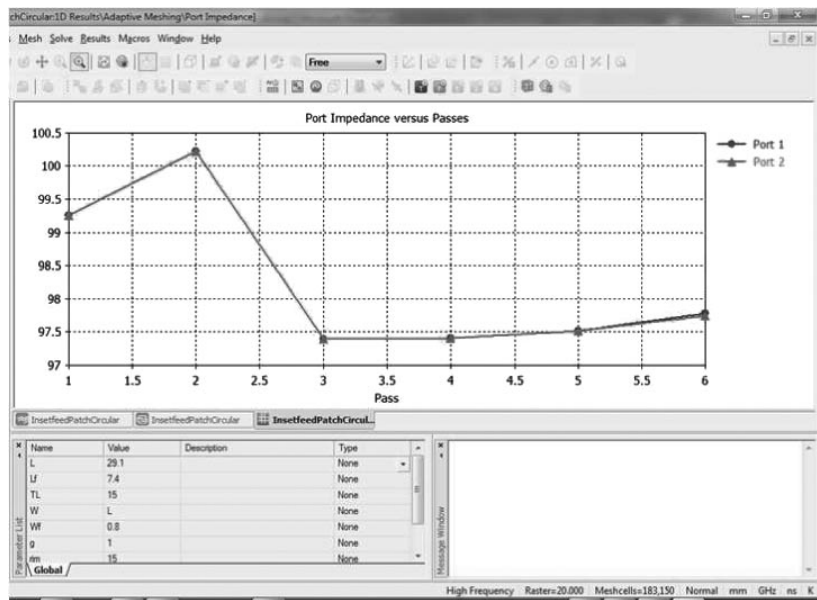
chCircular:1D Results\Adaptive Meshing\Port Impedance]

Mesh Solve Results Macros Window Help

Free

Port Impedance versus Passes

100.5
100
99.5
99
98.5
98
97.5
97

1 1.5 2 2.5 3 3.5 4 4.5 5 5.5 6

Pass

Port 1
Port 2

InsetfeedPatchCircular | InsetfeedPatchCircular | InsetfeedPatchCircul...

| Name | Value | Description | Type |
|---|---|---|---|
| L | 29.1 | | None |
| Lf | 7.4 | | None |
| TL | 15 | | None |
| W | L | | None |
| Wf | 0.8 | | None |
| g | 1 | | None |
| rm | 15 | | None |

Global

Parameter List

Message Window

High Frequency Raster=20.000 Meshcells=183,150 Normal mm GHz ns K